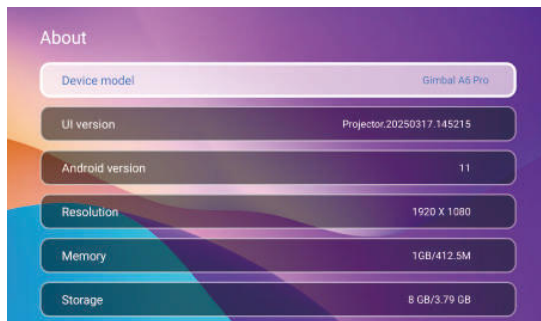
About

| | |
|---|---|
| Device model | Gimbal A6 Pro |
| UI version | Projector.20250317.145215 |
| Android version | 11 |
| Resolution | 1920 X 1080 |
| Memory | 1GB/412.5M |
| Storage | 8 GB/3.79 GB |